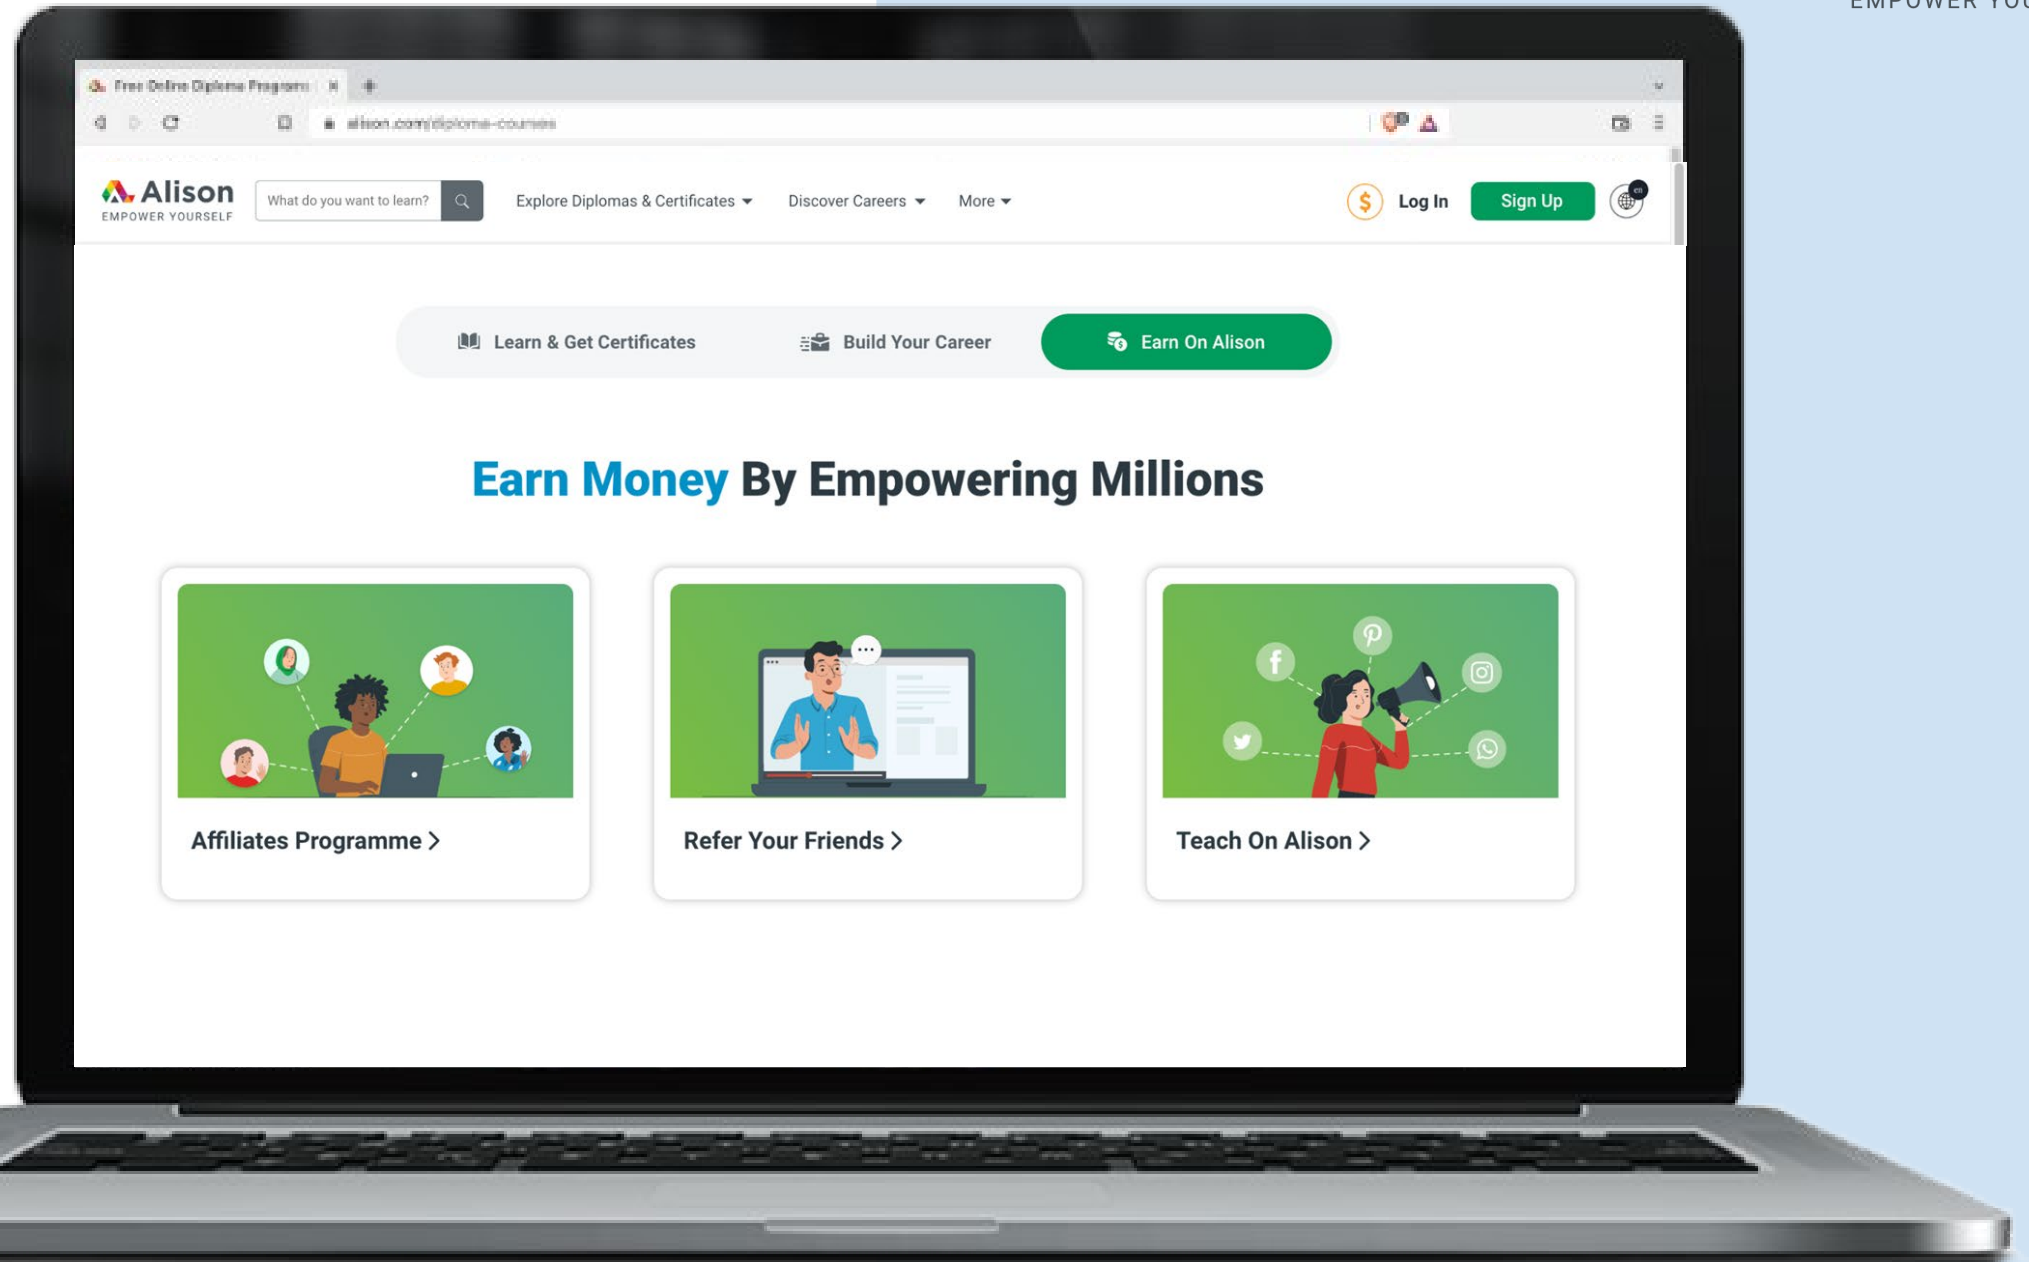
EMPOWER YO

Free Online Diploma Programs

alison.com/diploma-courses

Alison
EMPOWER YOURSELF

What do you want to learn?

Explore Diplomas & Certificates

Discover Careers

More

Log In

Sign Up

Learn & Get Certificates

Build Your Career

Earn On Alison

Earn Money By Empowering Millions

Affiliates Programme >

Refer Your Friends >

Teach On Alison >